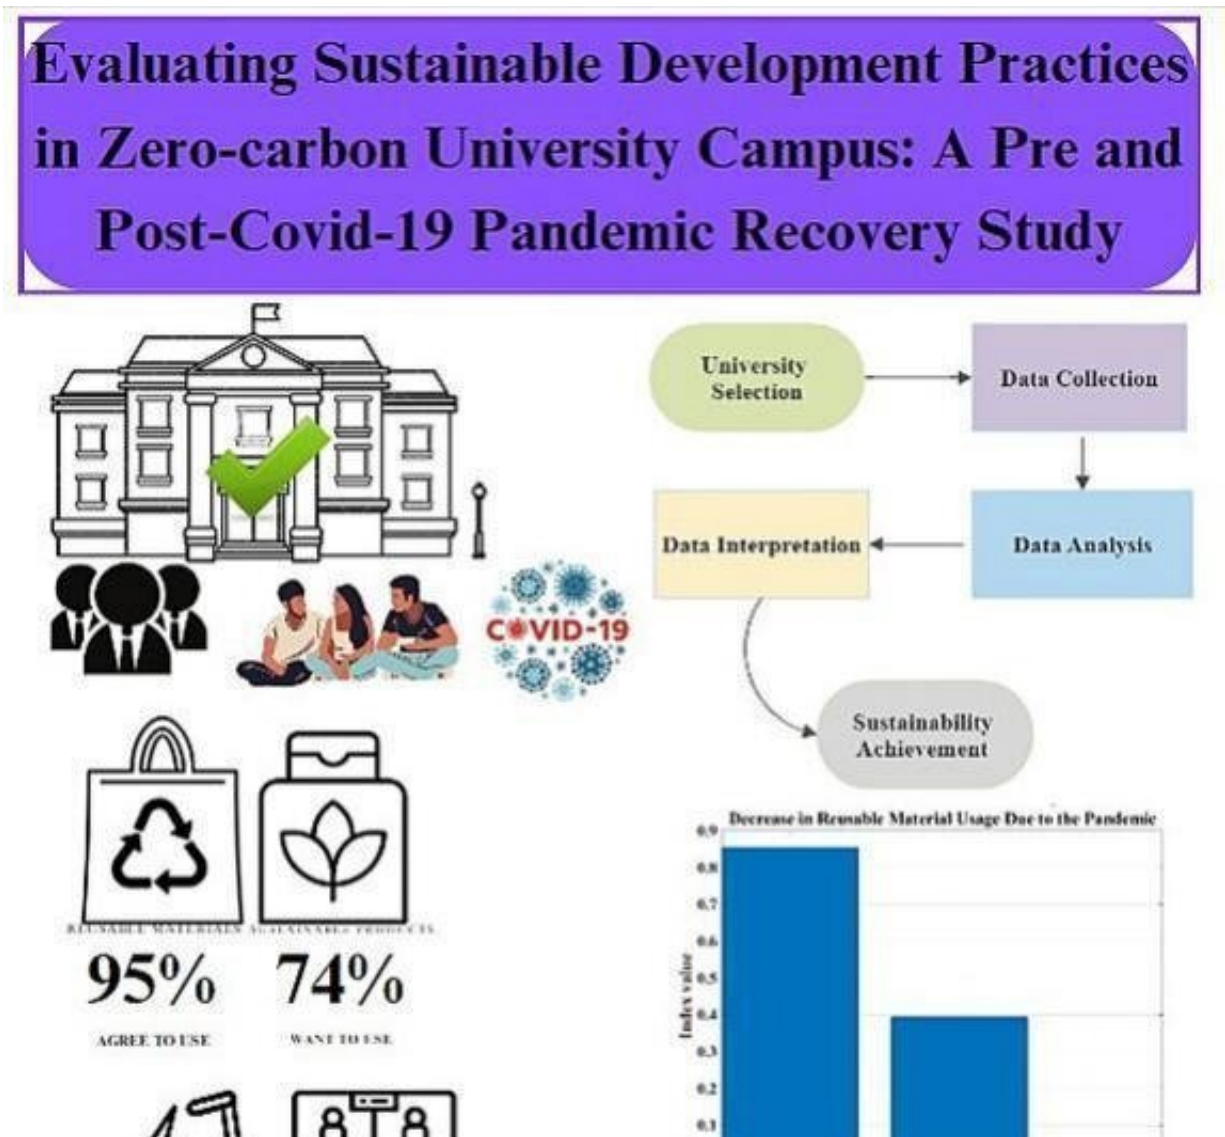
Evaluating Sustainable Development Practices in Zero-carbon University Campus: A Pre and Post-Covid-19 Pandemic Recovery Study

University Selection

Data Collection

Data Analysis

Data Interpretation

Sustainability Achievement

COVID-19

REUSABLE MATERIALS

SUSTAINABLE PRODUCTS

95%

74%

AGREE TO USE

WANT TO USE

Decrease in Reusable Material Usage Due to the Pandemic

Index value

0.9
0.8
0.7
0.6
0.5
0.4
0.3
0.2
0.1